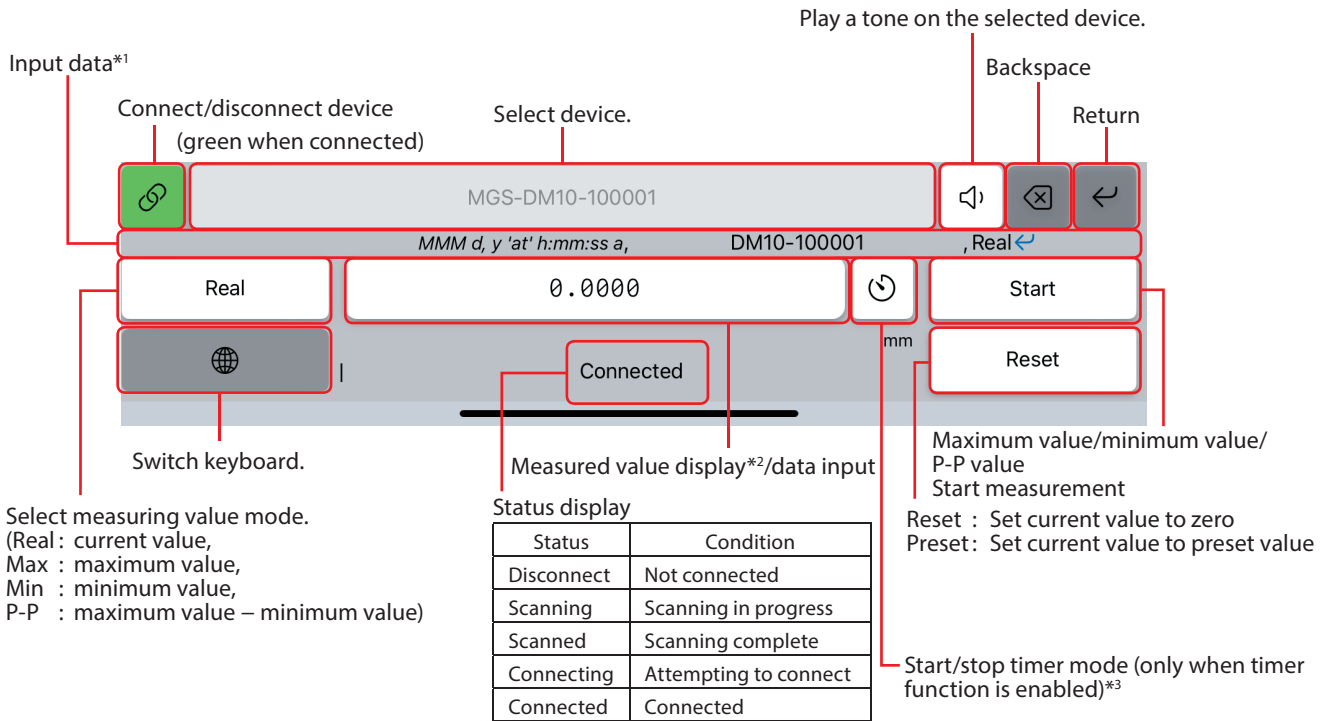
Play a tone on the selected device.

Input data*1

Backspace

Connect/disconnect device
(green when connected)

Select device.

Return

MGS-DM10-100001

MMM d, y 'at' h:mm:ss a, DM10-100001 , Real

Real

0.0000

Start

mm

Reset

Connected

Switch keyboard.

Measured value display*2/data input

Maximum value/minimum value/
P-P value
Start measurement

Select measuring value mode.
(Real : current value,
Max : maximum value,
Min : minimum value,
P-P : maximum value – minimum value)

Status display

| Status | Condition |
|---|---|
| Disconnect | Not connected |
| Scanning | Scanning in progress |
| Scanned | Scanning complete |
| Connecting | Attempting to connect |
| Connected | Connected |

Reset : Set current value to zero
Preset : Set current value to preset value

Start/stop timer mode (only when timer function is enabled)*3